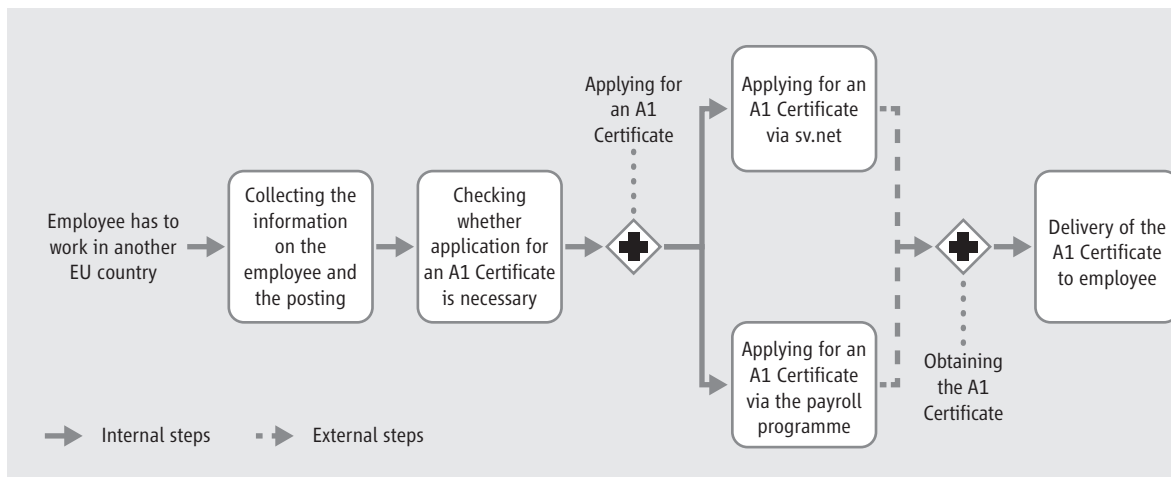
Employee has to work in another EU country

Collecting the information on the employee and the posting

Checking whether application for an A1 Certificate is necessary

Applying for an A1 Certificate

Applying for an A1 Certificate via sv.net

Applying for an A1 Certificate via the payroll programme

Obtaining the A1 Certificate

Delivery of the A1 Certificate to employee

Internal steps

External steps